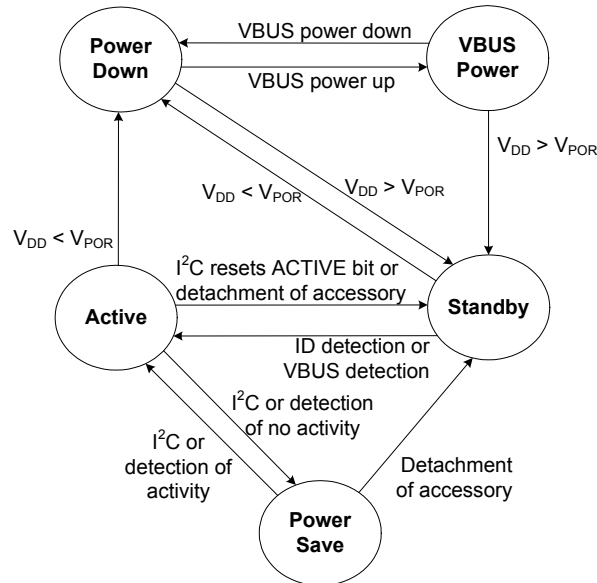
Power Down

VBUS power down

VBUS power up

VBUS Power

$V_{DD} > V_{POR}$

$V_{DD} < V_{POR}$

$V_{DD} > V_{POR}$

$V_{DD} < V_{POR}$

$I^2C$ resets ACTIVE bit or detachment of accessory

Active

Standby

ID detection or VBUS detection

$I^2C$ or detection of no activity

$I^2C$ or detection of activity

Detachment of accessory

Power Save